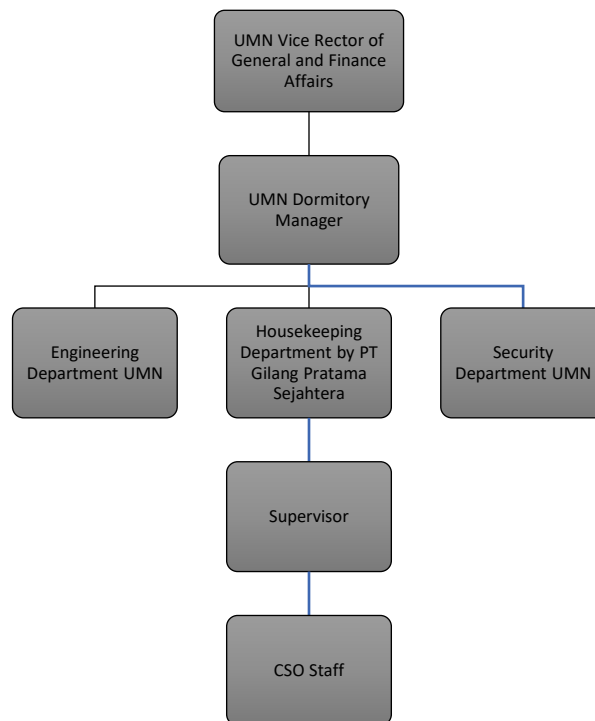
UMN Vice Rector of General and Finance Affairs

UMN Dormitory Manager

Engineering Department UMN

Housekeeping Department by PT Gilang Pratama Sejahtera

Security Department UMN

Supervisor

CSO Staff